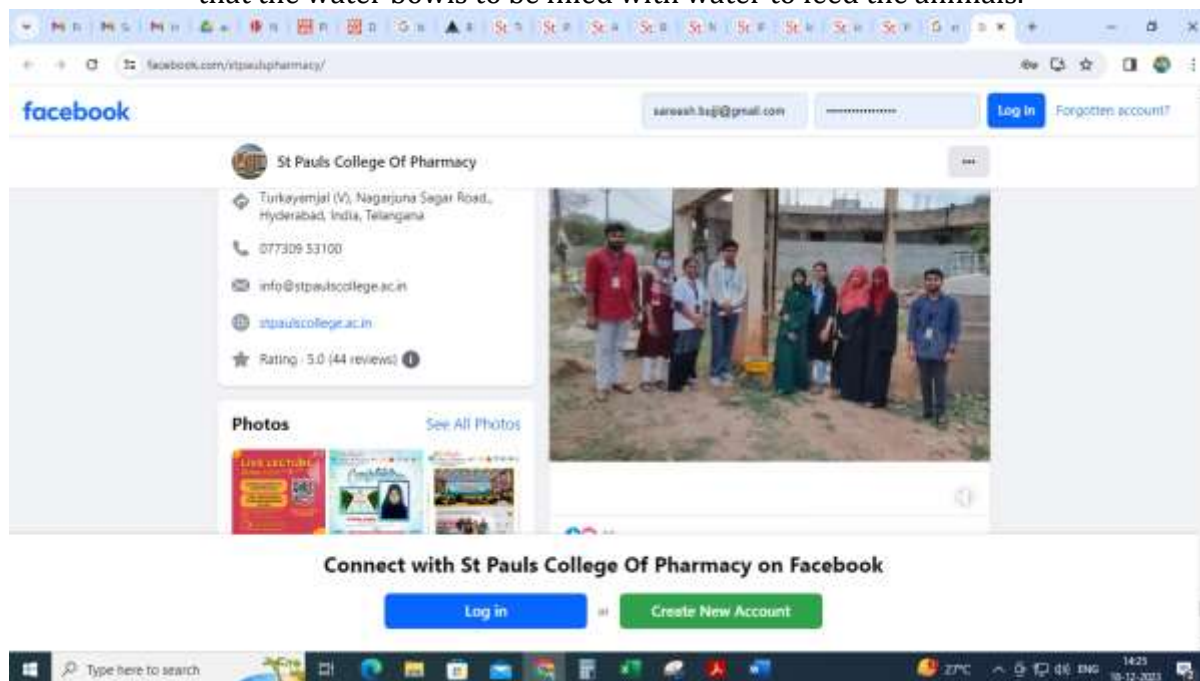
that the water bowls to be filled with water to feed the animals.

facebook.com/stpaulspharmacy/

facebook

sareesh.bsj@gmail.com

••••••••••••••

Log In

Forgotten account?

St Pauls College Of Pharmacy

Turkayamjal (V), Nagarjuna Sagar Road., Hyderabad, India, Telangana

077309 53100

info@stpaulscollege.ac.in

stpaulscollege.ac.in

Rating · 5.0 (44 reviews)

Photos

See All Photos

LIVE LECTURE

Connect with St Pauls College Of Pharmacy on Facebook

Log in

or

Create New Account

Type here to search

27°C

ENG

14:25

10-12-2023